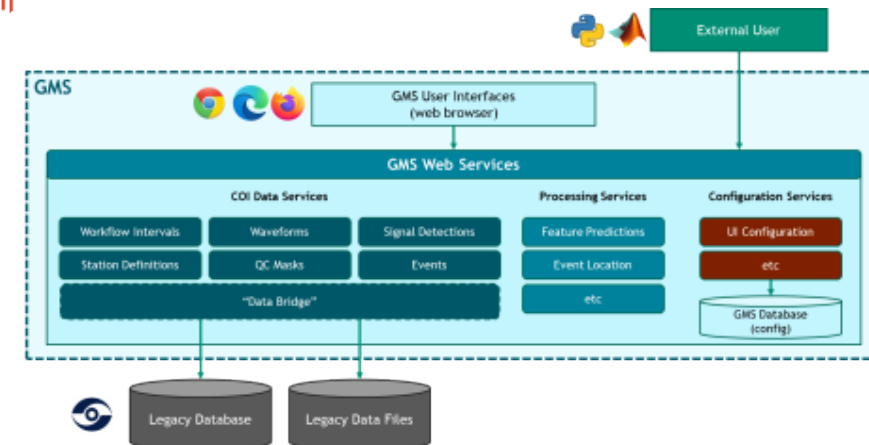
External User

GMS

GMS User Interfaces
(web browser)

GMS Web Services

COI Data Services

Workflow Intervals

Waveforms

Signal Detections

Station Definitions

QC Masks

Events

"Data Bridge"

Processing Services

Feature Predictions

Event Location

etc

Configuration Services

UI Configuration

etc

GMS Database
(config)

Legacy Database

Legacy Data Files